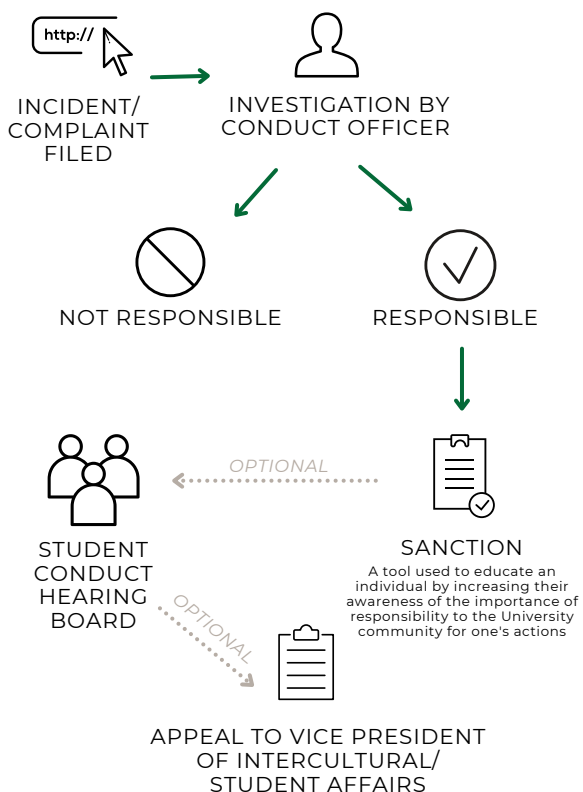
http://

INCIDENT/ COMPLAINT FILED

INVESTIGATION BY CONDUCT OFFICER

NOT RESPONSIBLE

RESPONSIBLE

OPTIONAL

STUDENT CONDUCT HEARING BOARD

SANCTION

A tool used to educate an individual by increasing their awareness of the importance of responsibility to the University community for one's actions

OPTIONAL

APPEAL TO VICE PRESIDENT OF INTERCULTURAL/ STUDENT AFFAIRS